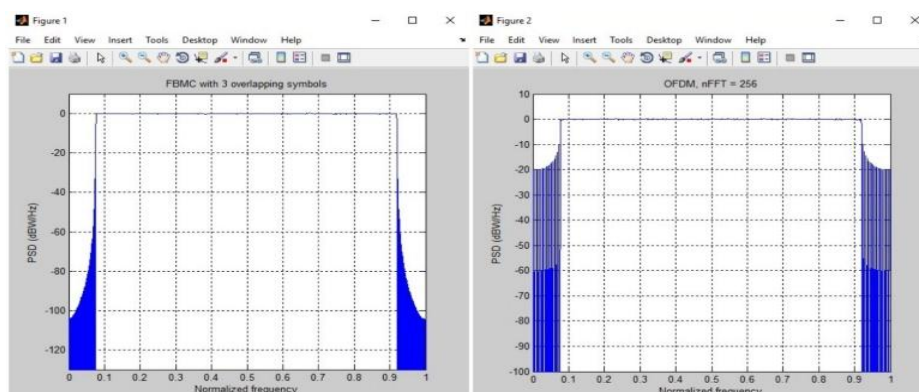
Figure 1

File Edit View Insert Tools Desktop Window Help

FBMC with 3 overlapping symbols

0
-20
-40
-60
-80
-100
-120

PSD (dBW/Hz)

0 0.1 0.2 0.3 0.4 0.5 0.6 0.7 0.8 0.9 1

Normalized frequency

Figure 2

File Edit View Insert Tools Desktop Window Help

OFDM, nFFT = 256

10
0
-10
-20
-30
-40
-50
-60
-70
-80
-90
-100

PSD (dBW/Hz)

0 0.1 0.2 0.3 0.4 0.5 0.6 0.7 0.8 0.9 1

Normalized frequency